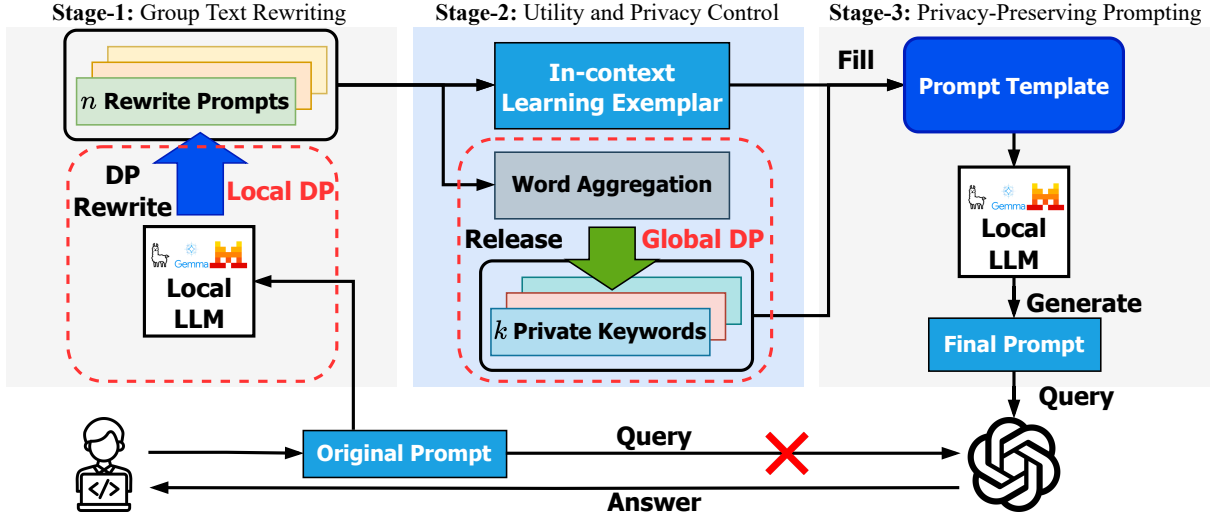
Stage-1: Group Text Rewriting

$n$ Rewrite Prompts

DP Rewrite

Local DP

Gemma

Local LLM

Stage-2: Utility and Privacy Control

In-context Learning Exemplar

Word Aggregation

Release

Global DP

$k$ Private Keywords

Stage-3: Privacy-Preserving Prompting

Fill

Prompt Template

Gemma

Local LLM

Generate

Final Prompt

Query

Original Prompt

Query

Answer